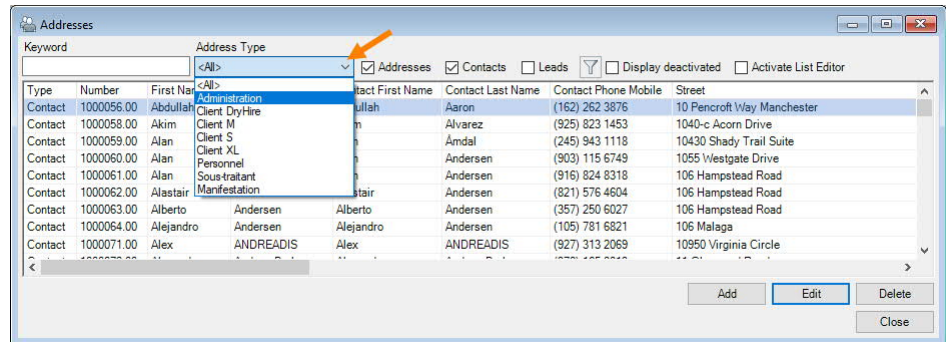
Addresses

Keyword

Address Type

<All>

Addresses Contacts Leads Display deactivated Activate List Editor

<All>
Administration
Client DryHire
Client M
Client S
Client XL
Personnel
Sous-traitant
Manifestation

| Type | Number | First Na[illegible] | | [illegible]ntact First Name | Contact Last Name | Contact Phone Mobile | Street |
|---|---|---|---|---|---|---|---|
| Contact | 1000056.00 | Abdullah | | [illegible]llah | Aaron | (162) 262 3876 | 10 Pencroft Way Manchester |
| Contact | 1000058.00 | Akim | | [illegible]m | Alvarez | (925) 823 1453 | 1040-c Acorn Drive |
| Contact | 1000059.00 | Alan | | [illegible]n | Åmdal | (245) 943 1118 | 10430 Shady Trail Suite |
| Contact | 1000060.00 | Alan | | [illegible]n | Andersen | (903) 115 6749 | 1055 Westgate Drive |
| Contact | 1000061.00 | Alan | | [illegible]n | Andersen | (916) 824 8318 | 106 Hampstead Road |
| Contact | 1000062.00 | Alastair | | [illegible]stair | Andersen | (821) 576 4604 | 106 Hampstead Road |
| Contact | 1000063.00 | Alberto | Andersen | Alberto | Andersen | (357) 250 6027 | 106 Hampstead Road |
| Contact | 1000064.00 | Alejandro | Andersen | Alejandro | Andersen | (105) 781 6821 | 106 Malaga |
| Contact | 1000071.00 | Alex | ANDREADIS | Alex | ANDREADIS | (927) 313 2069 | 10950 Virginia Circle |

Add Edit Delete

Close